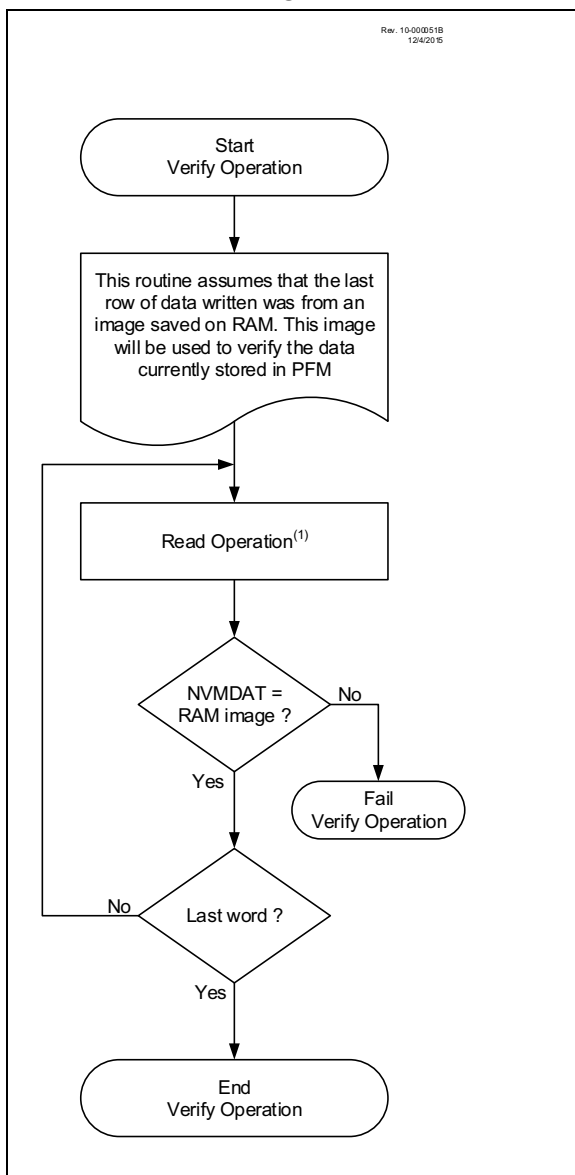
Rev. 10-000051B
12/4/2015

Start
Verify Operation

This routine assumes that the last row of data written was from an image saved on RAM. This image will be used to verify the data currently stored in PFM

Read Operation$^{(1)}$

NVMDAT = RAM image ?

No

Fail
Verify Operation

Yes

No

Last word ?

Yes

End
Verify Operation